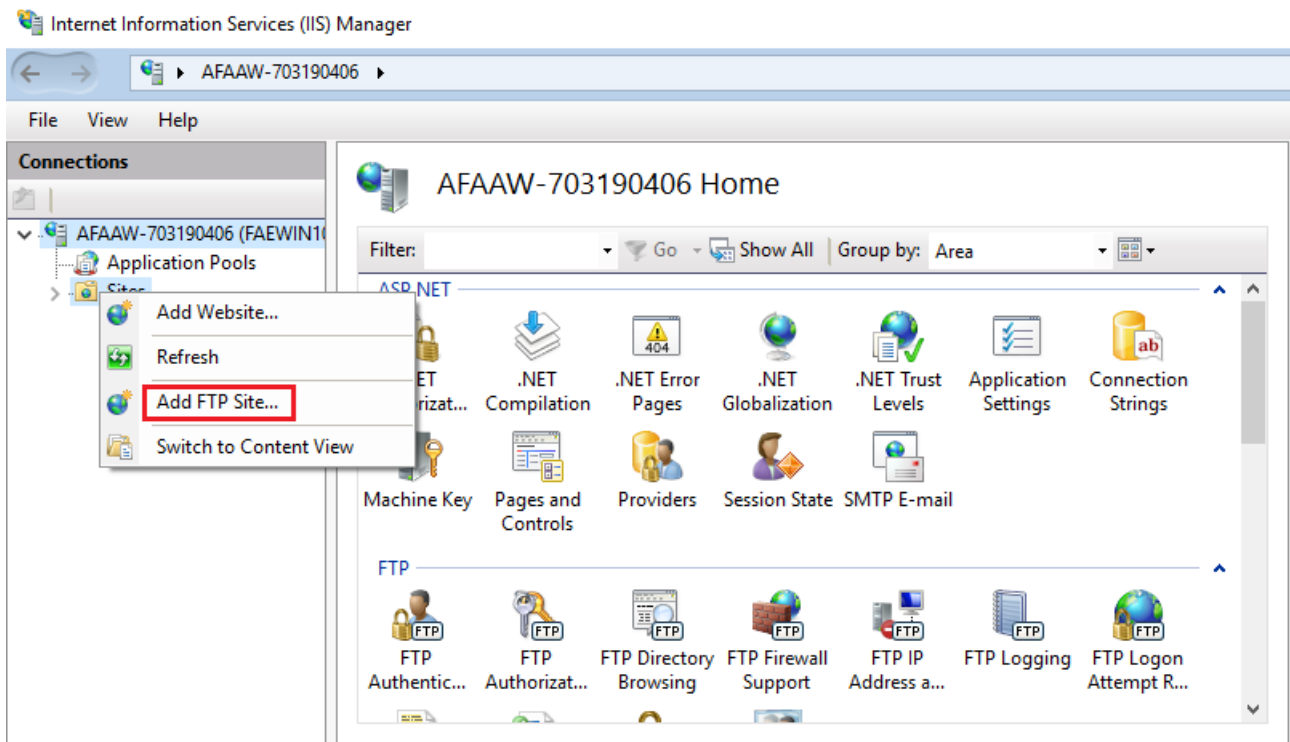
Internet Information Services (IIS) Manager

AFAAW-703190406 ▸

File View Help

Connections

AFAAW-703190406 (FAEWIN1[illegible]
Application Pools
Sites

Add Website...
Refresh
Add FTP Site...
Switch to Content View

AFAAW-703190406 Home

Filter: Go Show All Group by: Area

ASP.NET

.NET Authorizat...
.NET Compilation
.NET Error Pages
.NET Globalization
.NET Trust Levels
Application Settings
Connection Strings
Machine Key
Pages and Controls
Providers
Session State
SMTP E-mail

FTP

FTP Authentic...
FTP Authorizat...
FTP Directory Browsing
FTP Firewall Support
FTP IP Address a...
FTP Logging
FTP Logon Attempt R...